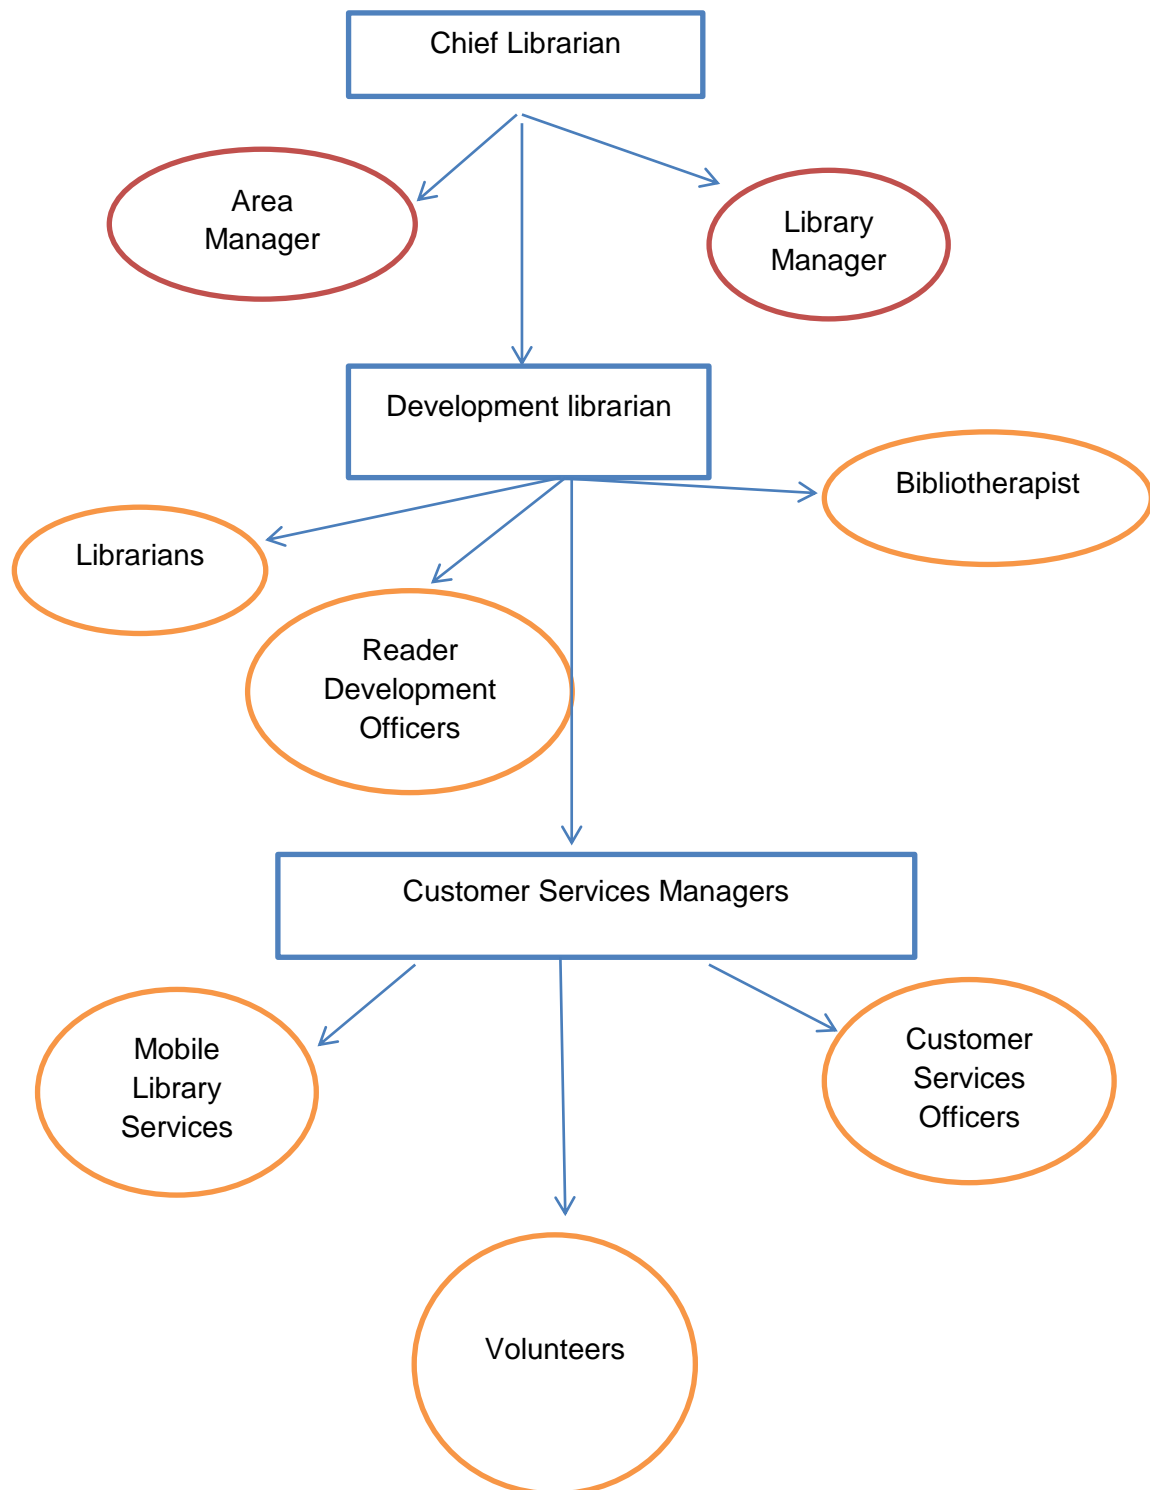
Chief Librarian

Area Manager

Library Manager

Development librarian

Bibliotherapist

Librarians

Reader Development Officers

Customer Services Managers

Mobile Library Services

Customer Services Officers

Volunteers